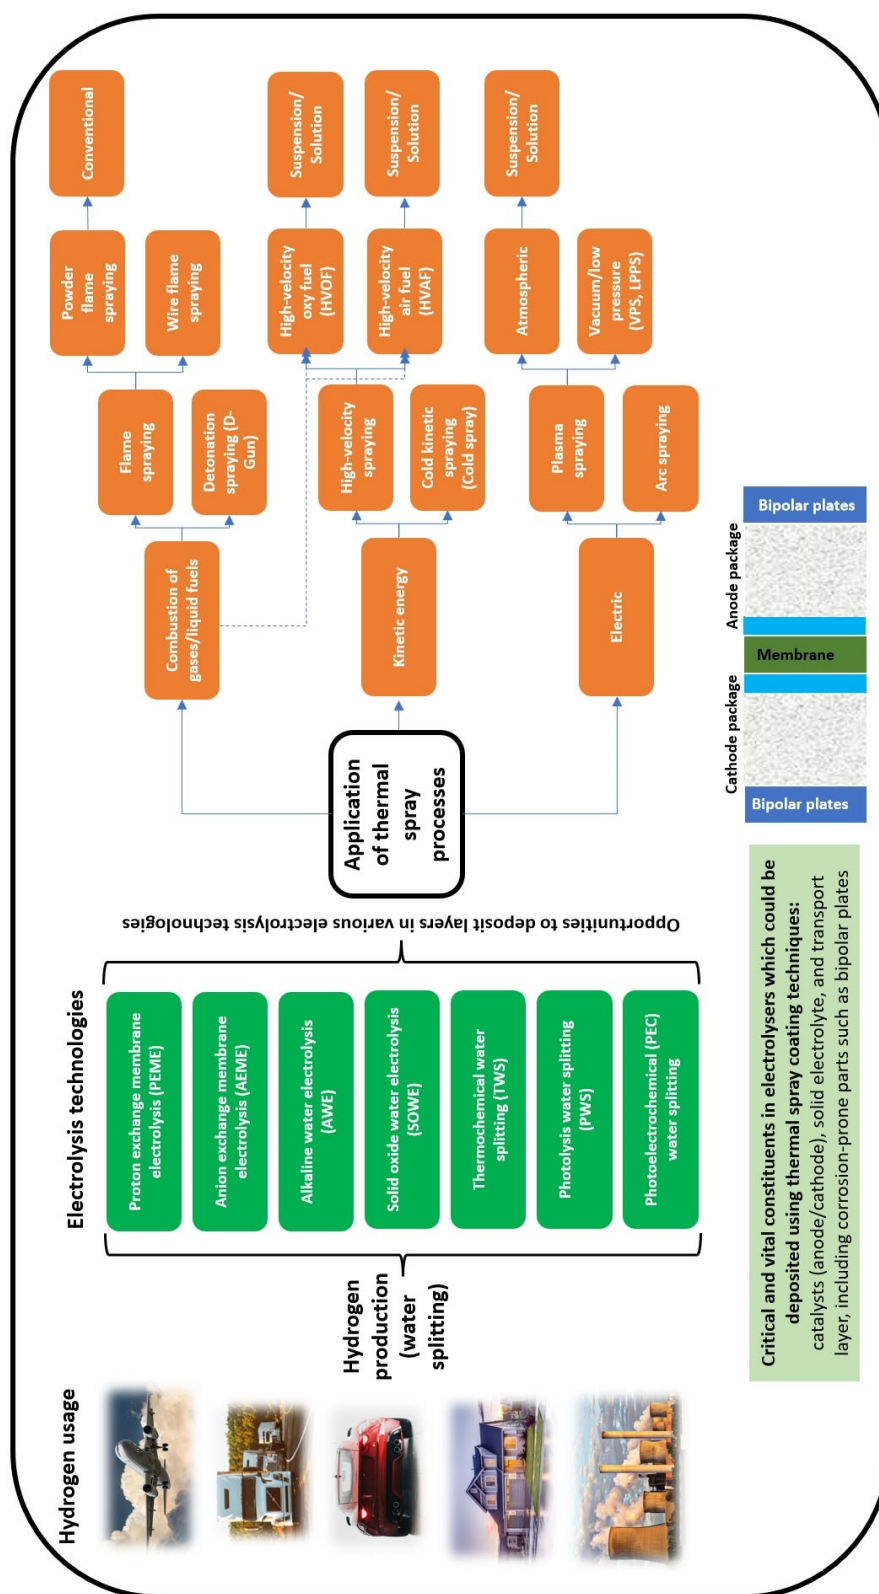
Hydrogen usage

Hydrogen production (water splitting)

Electrolysis technologies

Proton exchange membrane electrolysis (PEME)

Anion exchange membrane electrolysis (AEME)

Alkaline water electrolysis (AWE)

Solid oxide water electrolysis (SOWE)

Thermochemical water splitting (TWS)

Photolysis water splitting (PWS)

Photoelectrochemical (PEC) water splitting

Opportunities to deposit layers in various electrolysis technologies

Application of thermal spray processes

Combustion of gases/liquid fuels

Kinetic energy

Electric

Flame spraying

Detonation spraying (D-Gun)

High-velocity spraying

Cold kinetic spraying (Cold spray)

Plasma spraying

Arc spraying

Powder flame spraying

Wire flame spraying

High-velocity oxy fuel (HVOF)

High-velocity air fuel (HVAF)

Atmospheric

Vacuum/low pressure (VPS, LPPS)

Conventional

Suspension/ Solution

Suspension/ Solution

Suspension/ Solution

Bipolar plates

Anode package

Membrane

Cathode package

Bipolar plates

Critical and vital constituents in electrolysers which could be deposited using thermal spray coating techniques: catalysts (anode/cathode), solid electrolyte, and transport layer, including corrosion-prone parts such as bipolar plates